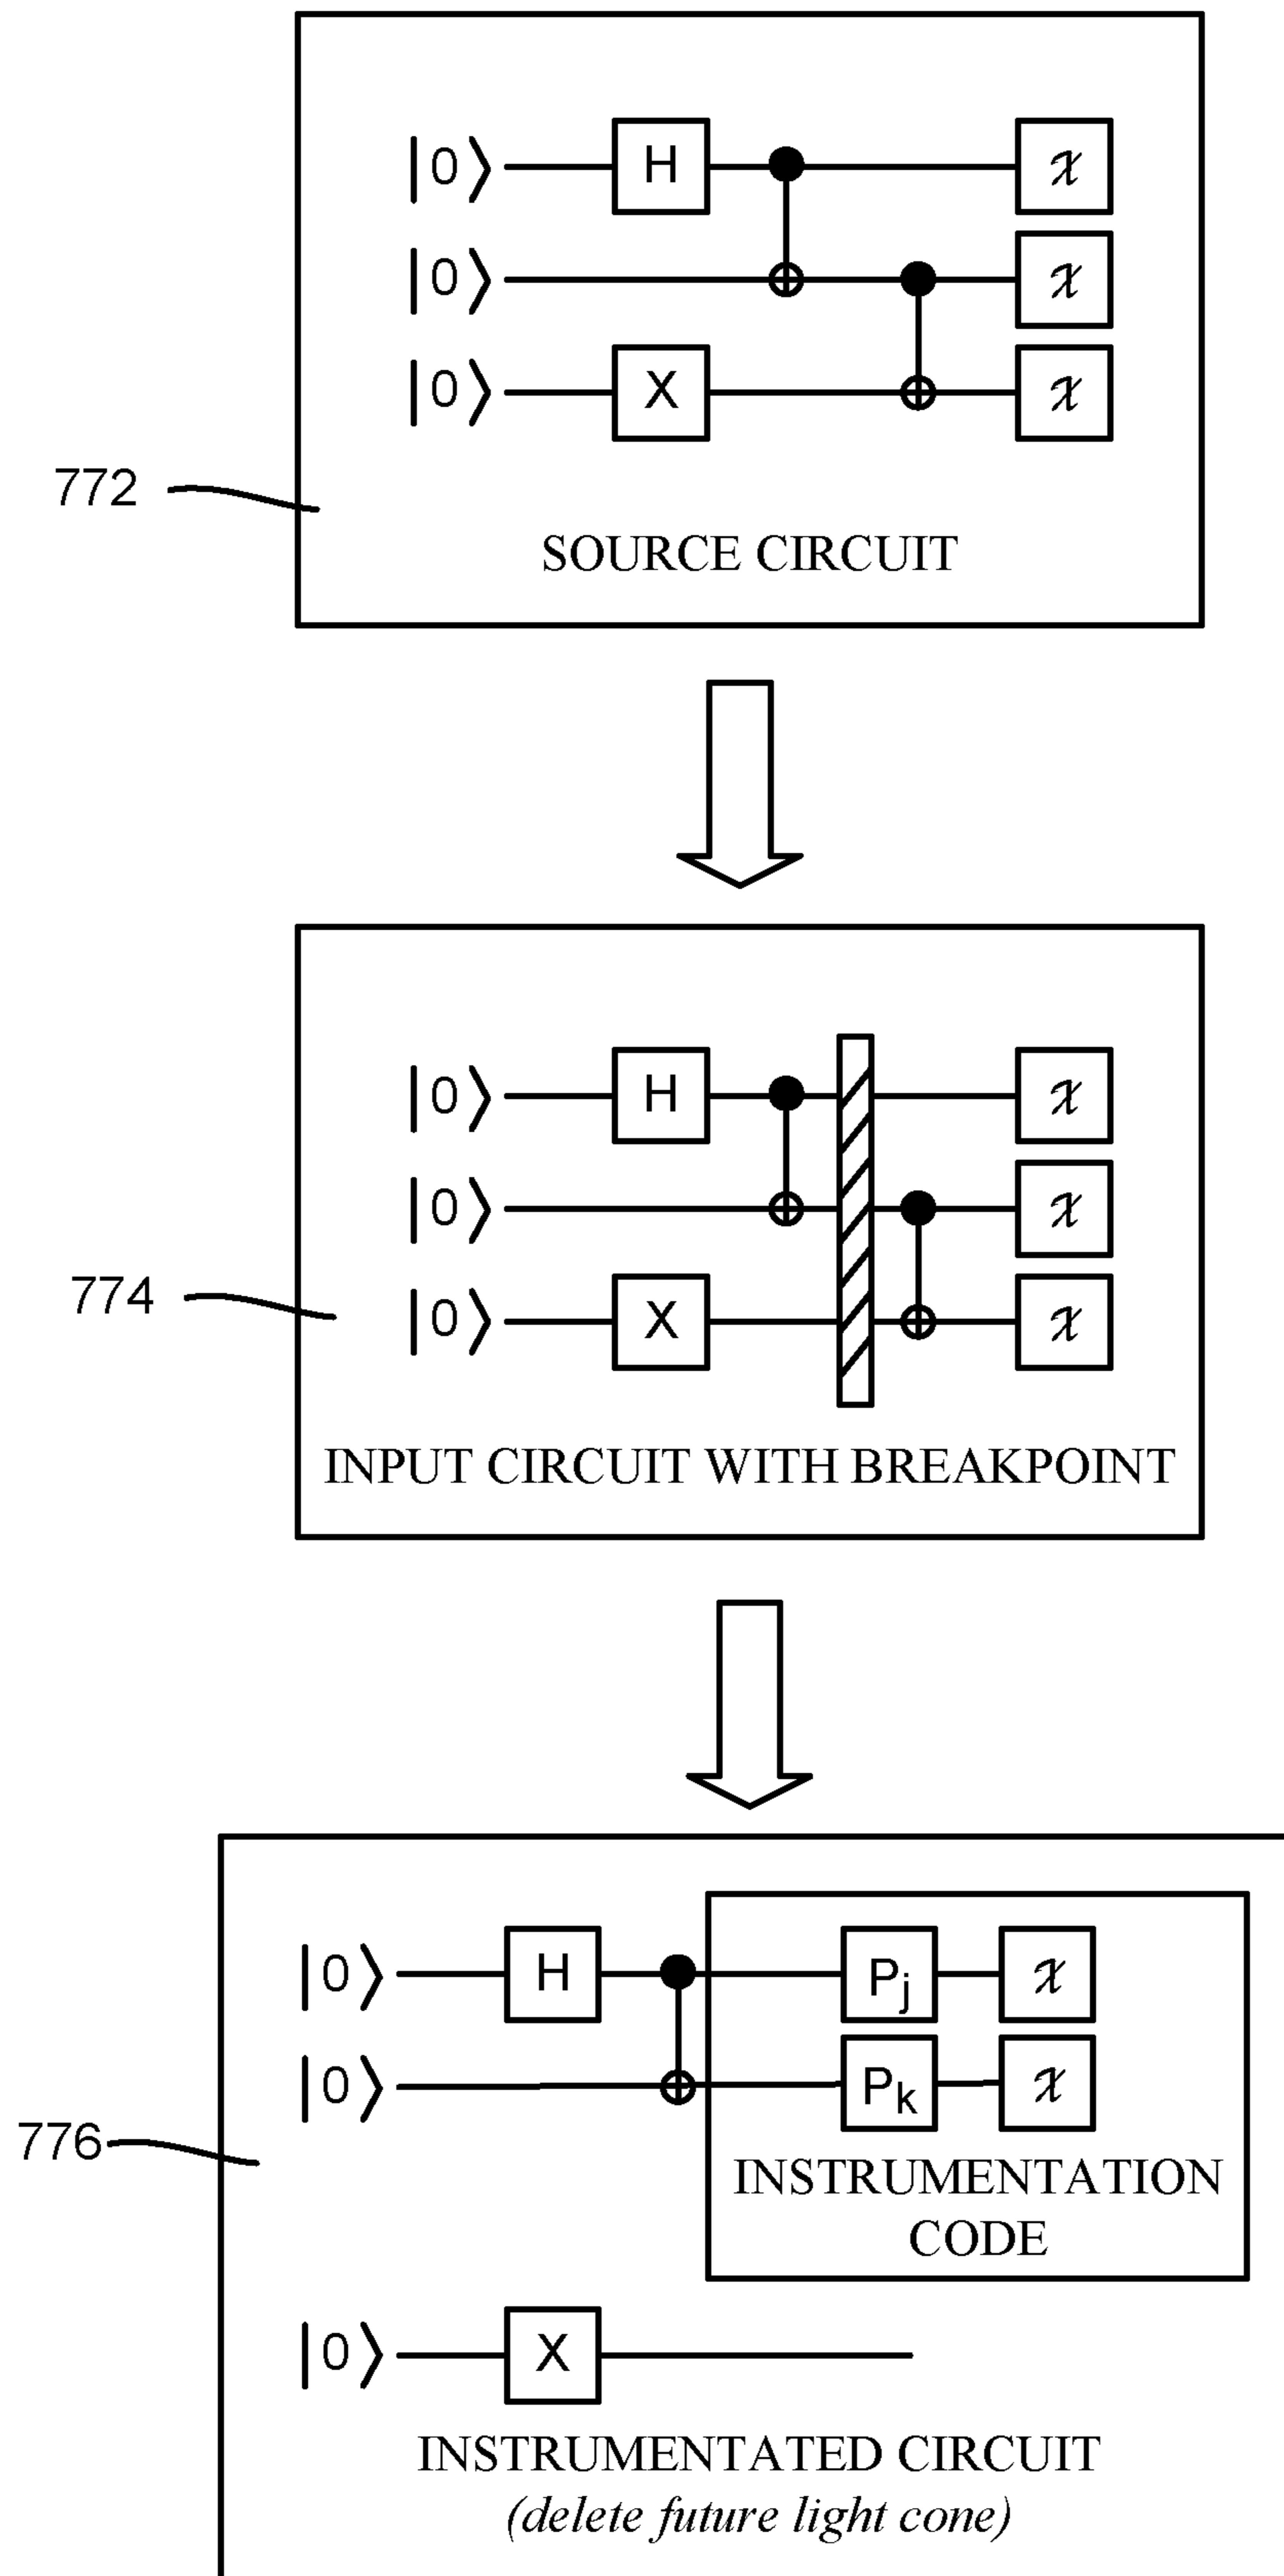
$|0\rangle$ H
$|0\rangle$
$|0\rangle$ X
$\mathcal{X}$
$\mathcal{X}$
$\mathcal{X}$

772

SOURCE CIRCUIT

$|0\rangle$ H
$|0\rangle$
$|0\rangle$ X
$\mathcal{X}$
$\mathcal{X}$
$\mathcal{X}$

774

INPUT CIRCUIT WITH BREAKPOINT

$|0\rangle$ H
$|0\rangle$
$P_j$ $\mathcal{X}$
$P_k$ $\mathcal{X}$

776

INSTRUMENTATION CODE

$|0\rangle$ X

INSTRUMENTATED CIRCUIT
(delete future light cone)